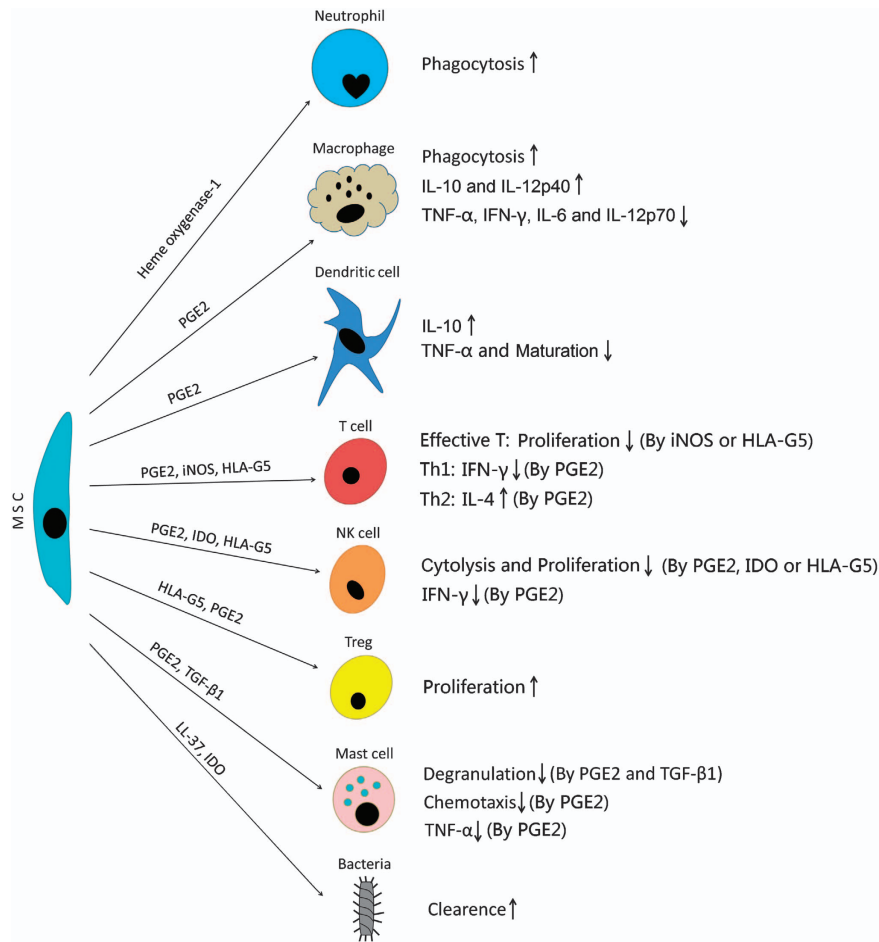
MSC

Heme oxygenase-1

PGE2

PGE2

PGE2, iNOS, HLA-G5

PGE2, IDO, HLA-G5

HLA-G5, PGE2

PGE2, TGF-β1

LL-37, IDO

Neutrophil

Phagocytosis ↑

Macrophage

Phagocytosis ↑
IL-10 and IL-12p40 ↑
TNF-α, IFN-γ, IL-6 and IL-12p70 ↓

Dendritic cell

IL-10 ↑
TNF-α and Maturation ↓

T cell

Effective T: Proliferation ↓ (By iNOS or HLA-G5)
Th1: IFN-γ ↓ (By PGE2)
Th2: IL-4 ↑ (By PGE2)

NK cell

Cytolysis and Proliferation ↓ (By PGE2, IDO or HLA-G5)
IFN-γ ↓ (By PGE2)

Treg

Proliferation ↑

Mast cell

Degranulation ↓ (By PGE2 and TGF-β1)
Chemotaxis ↓ (By PGE2)
TNF-α ↓ (By PGE2)

Bacteria

Clearence ↑